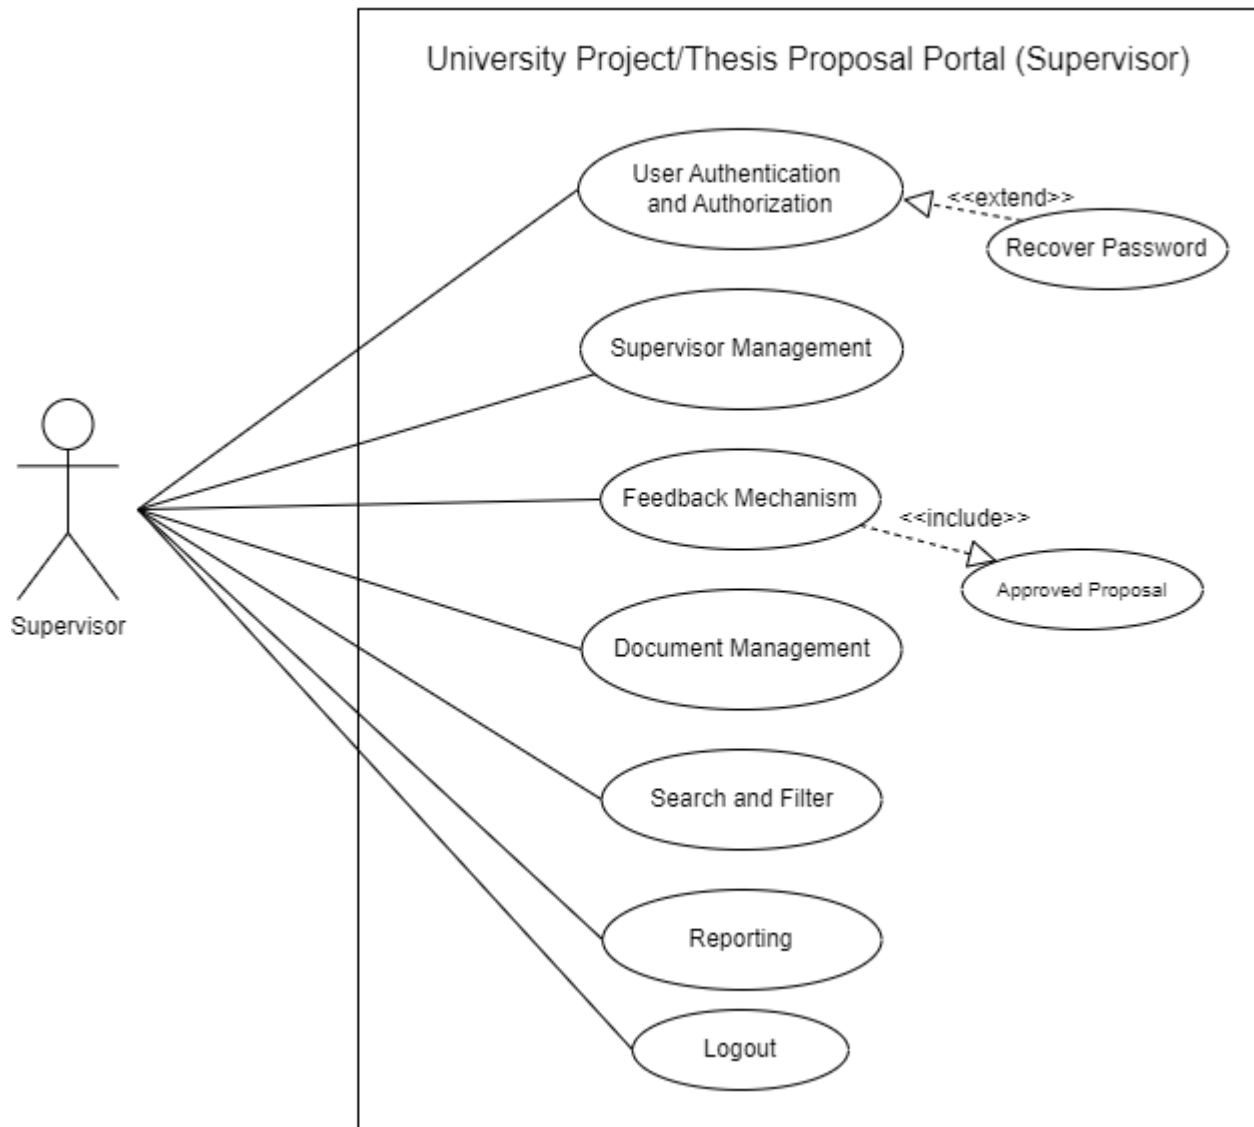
University Project/Thesis Proposal Portal (Supervisor)

User Authentication and Authorization

<<extend>>

Recover Password

Supervisor Management

Feedback Mechanism

<<include>>

Approved Proposal

Document Management

Search and Filter

Reporting

Logout

Supervisor